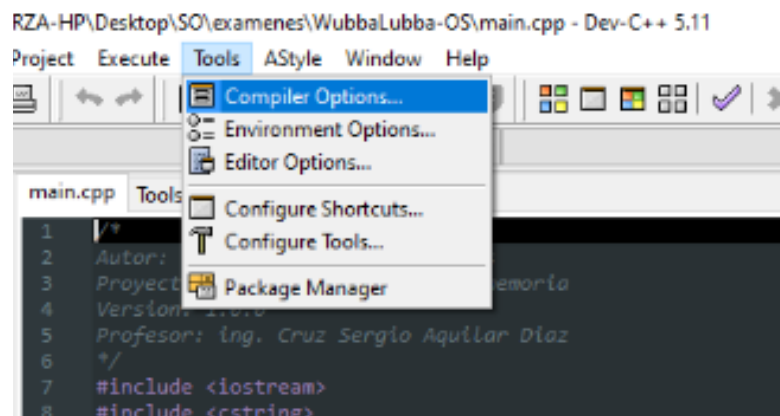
RZA-HP\Desktop\SO\examenes\WubbaLubba-OS\main.cpp - Dev-C++ 5.11

Project Execute Tools AStyle Window Help

Compiler Options...
Environment Options...
Editor Options...
Configure Shortcuts...
Configure Tools...
Package Manager

main.cpp Tools

1 /*
2 Autor: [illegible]
3 Proyect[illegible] emoria
4 Version: 1.0.0
5 Profesor: ing. Cruz Sergio Aquilar Diaz
6 */
7 #include <iostream>
8 #include <cstring>